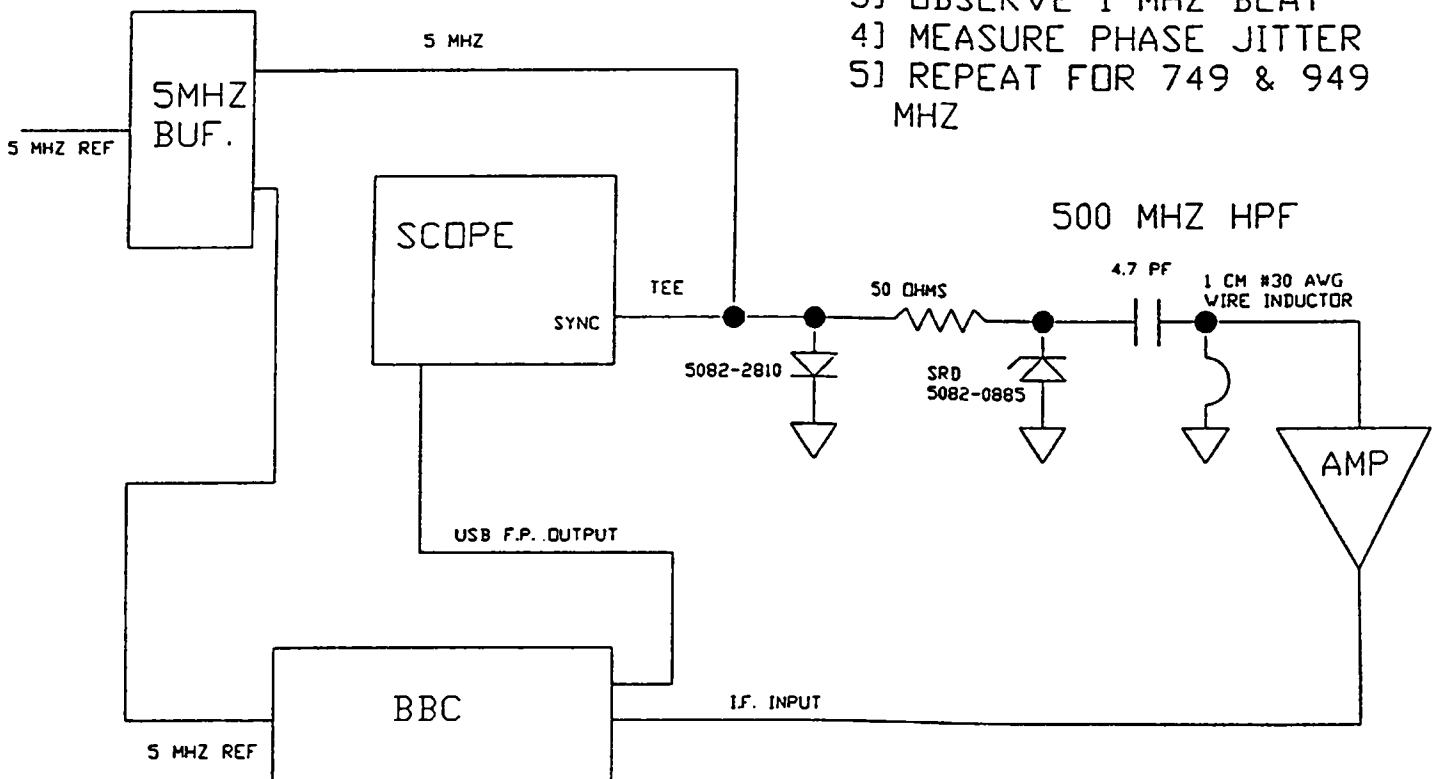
3] OBSERVE 1 MHZ BEAT
4] MEASURE PHASE JITTER
5] REPEAT FOR 749 & 949 MHZ

5 MHZ

5MHZ BUF.

5 MHZ REF

SCOPE

SYNC

TEE

500 MHZ HPF

50 OHMS

4.7 PF

1 CM #30 AWG WIRE INDUCTOR

5082-2810

SRD 5082-0885

AMP

USB F.P. OUTPUT

BBC

I.F. INPUT

5 MHZ REF